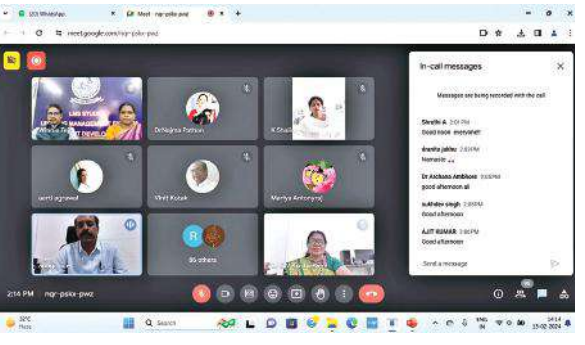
(22) WhatsApp
Meet - nqr-pskx-pwz
meet.google.com/nqr-pskx-pwz

LMS STUDY
MANAGEMENT
DEVELOP

Dr.Najma Pathan
K Shali
aarti agrawal
Vinit Kotak
Mariya Antonyraj
R
35 others

In-call messages
Messages are being recorded with the call

Shruthi A 2:01 PM
Good noon everyone!

dhanika jaklu 2:01 PM
Namaste

Dr Archana Ambhore 2:03 PM
good afternoon all

sukhdev singh 2:03 PM
Good afternoon

AJIT KUMAR 2:03 PM
Good afternoon

Send a message

2:14 PM | nqr-pskx-pwz

32°C
Haze
Search
ENG IN
14:14
15-02-2024